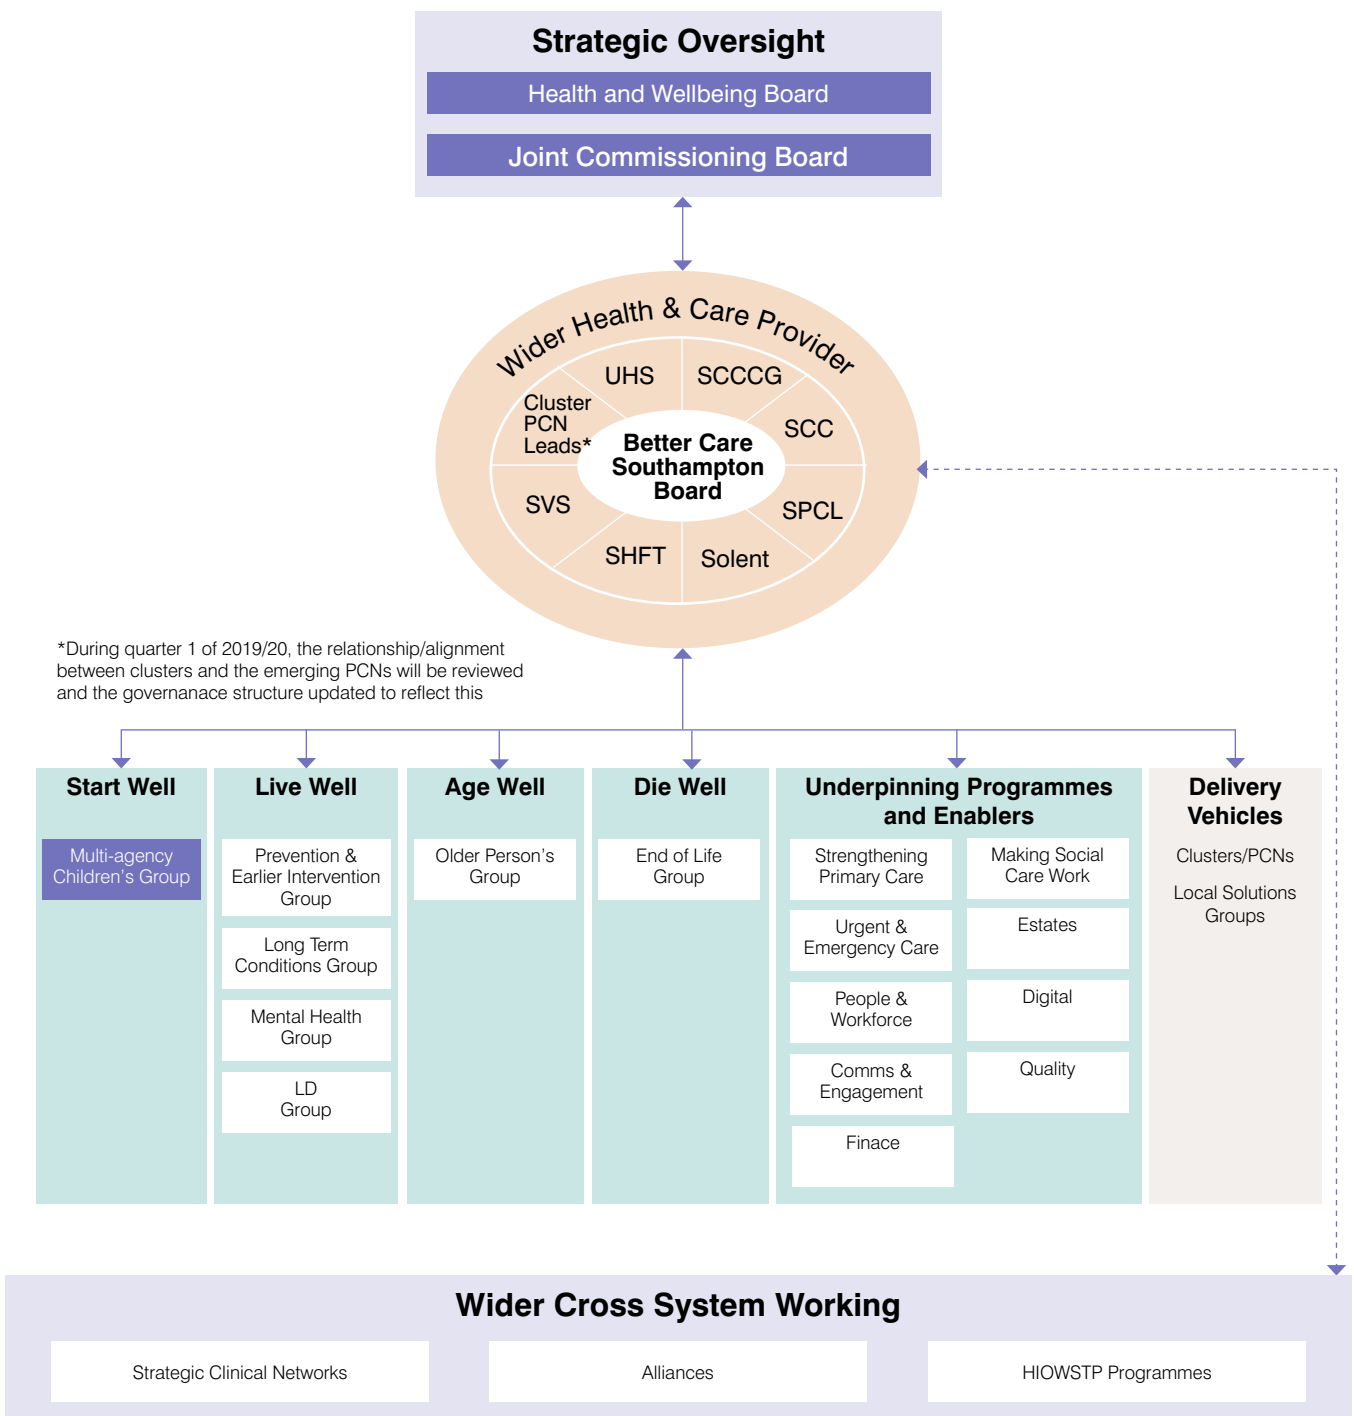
Strategic Oversight

Health and Wellbeing Board

Joint Commissioning Board

Wider Health & Care Provider

UHS

SCCCG

SCC

SPCL

Solent

SHFT

SVS

Cluster PCN Leads*

Better Care Southampton Board

*During quarter 1 of 2019/20, the relationship/alignment between clusters and the emerging PCNs will be reviewed and the governanace structure updated to reflect this

Start Well

Multi-agency Children's Group

Live Well

Prevention & Earlier Intervention Group

Long Term Conditions Group

Mental Health Group

LD Group

Age Well

Older Person's Group

Die Well

End of Life Group

Underpinning Programmes and Enablers

Strengthening Primary Care

Making Social Care Work

Urgent & Emergency Care

Estates

People & Workforce

Digital

Comms & Engagement

Quality

Finace

Delivery Vehicles

Clusters/PCNs

Local Solutions Groups

Wider Cross System Working

Strategic Clinical Networks

Alliances

HIOWSTP Programmes